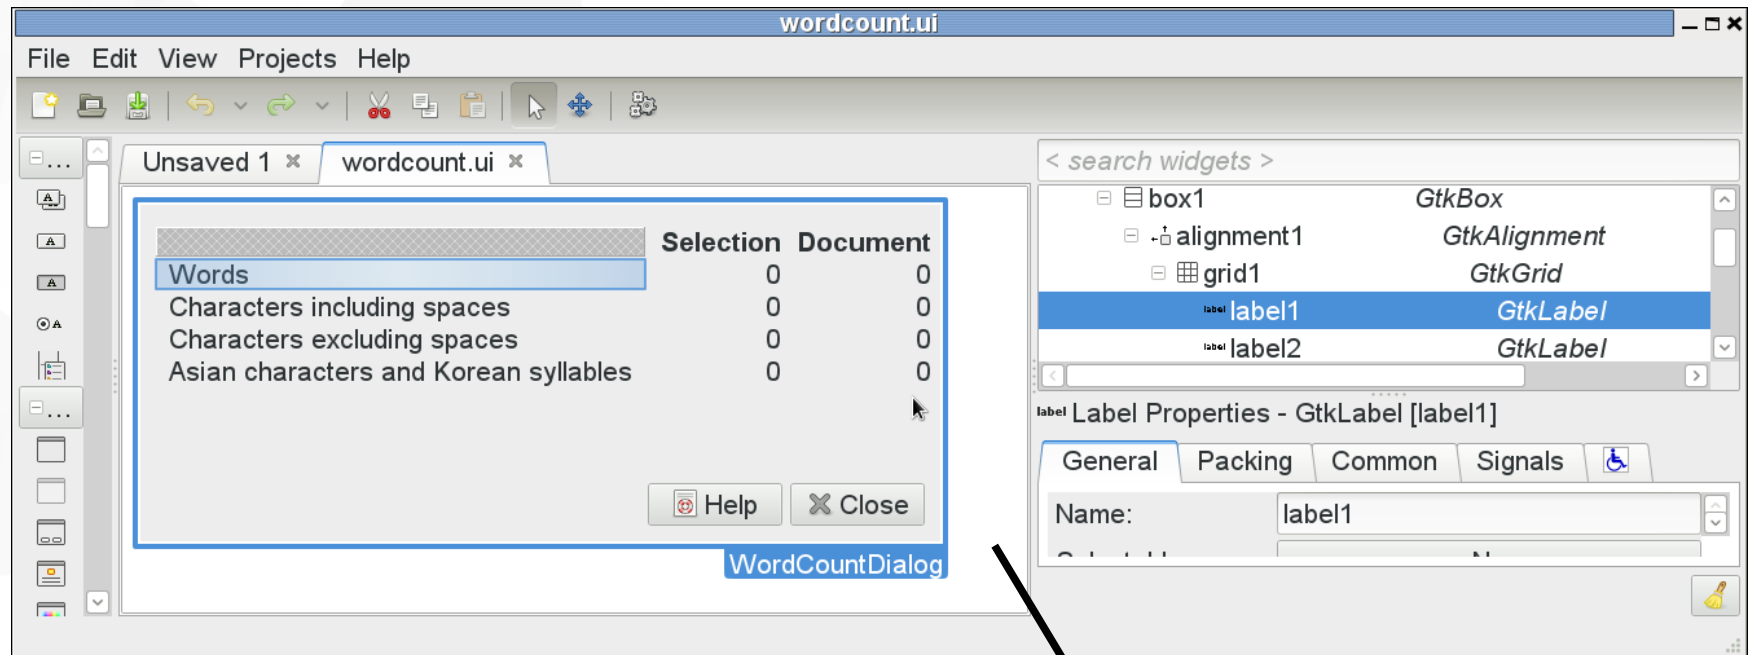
wordcount.ui

File Edit View Projects Help

Unsaved 1 ✖ wordcount.ui ✖

| | Selection | Document |
|---|---|---|
| Words | 0 | 0 |
| Characters including spaces | 0 | 0 |
| Characters excluding spaces | 0 | 0 |
| Asian characters and Korean syllables | 0 | 0 |

Help Close

WordCountDialog

< search widgets >

box1 GtkBox
alignment1 GtkAlignment
grid1 GtkGrid
label label1 GtkLabel
label label2 GtkLabel

label Label Properties - GtkLabel [label1]

General Packing Common Signals

Name: label1

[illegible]